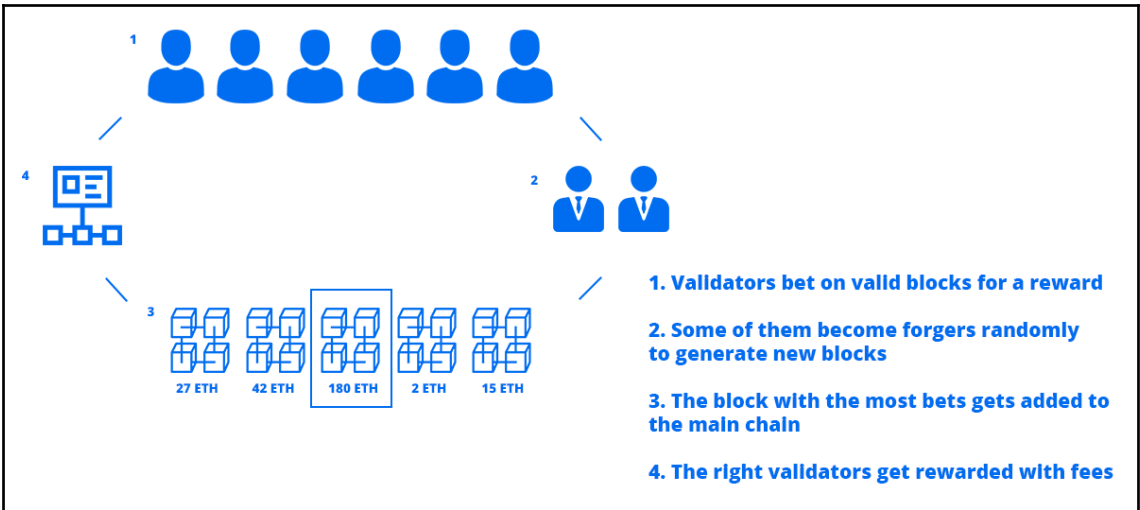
1

4

2

3

27 ETH 42 ETH 180 ETH 2 ETH 15 ETH

1. Validators bet on valid blocks for a reward

2. Some of them become forgers randomly to generate new blocks

3. The block with the most bets gets added to the main chain

4. The right validators get rewarded with fees